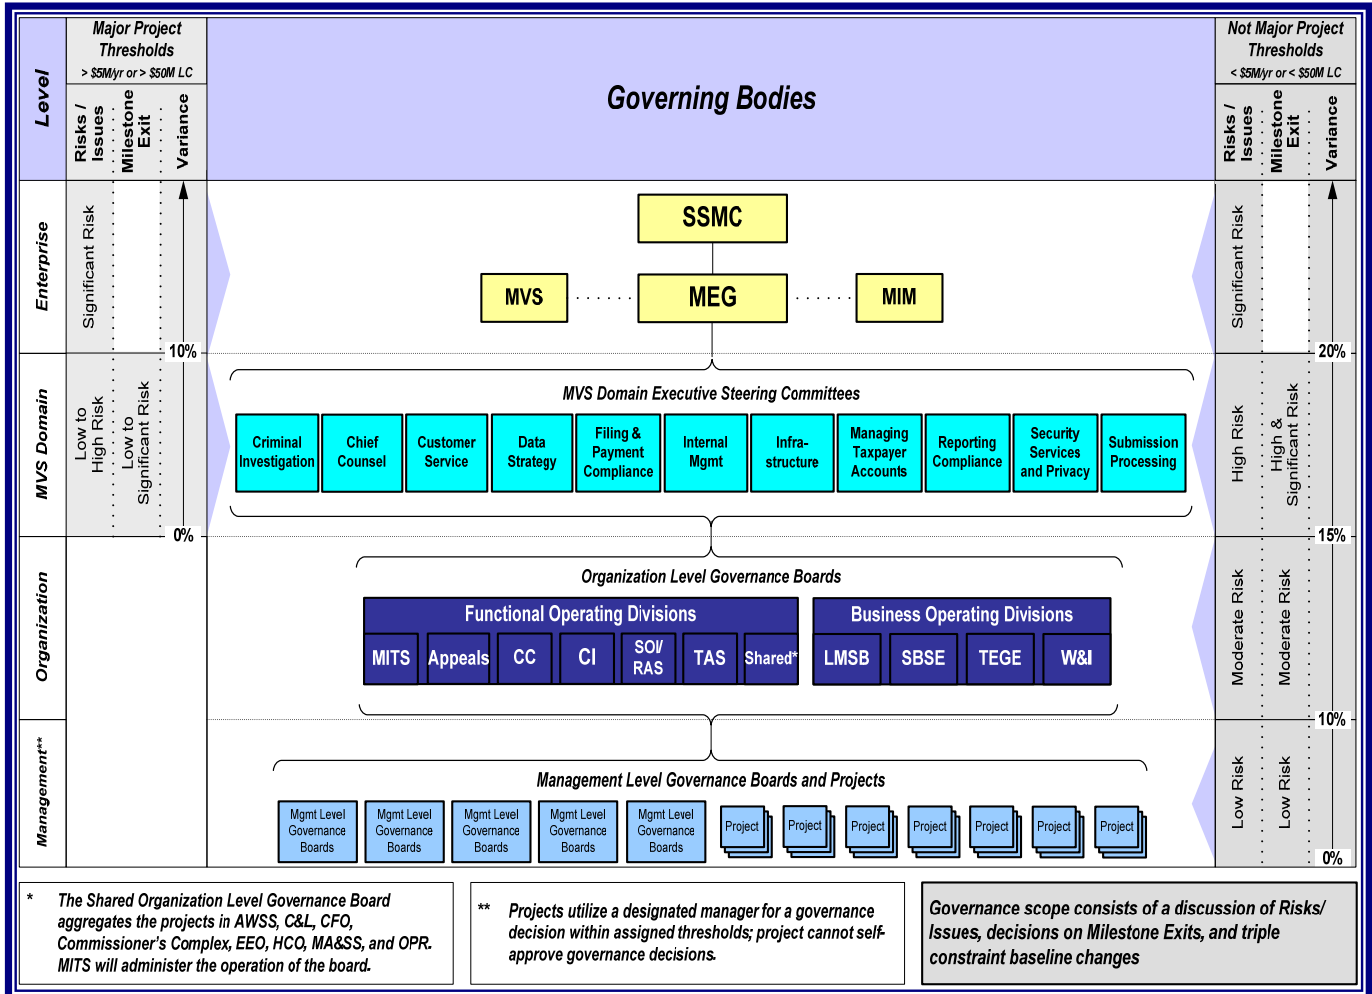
Level

Major Project Thresholds
> \$5M/yr or > \$50M LC

Risks / Issues
Milestone Exit
Variance

Governing Bodies

Not Major Project Thresholds
< \$5M/yr or < \$50M LC

Risks / Issues
Milestone Exit
Variance

Enterprise
Significant Risk

SSMC
MVS
MEG
MIM

Significant Risk

10%
20%

MVS Domain
Low to High Risk
Low to Significant Risk

MVS Domain Executive Steering Committees

Criminal Investigation
Chief Counsel
Customer Service
Data Strategy
Filing & Payment Compliance
Internal Mgmt
Infra-structure
Managing Taxpayer Accounts
Reporting Compliance
Security Services and Privacy
Submission Processing

High Risk
High & Significant Risk

0%
15%

Organization

Organization Level Governance Boards

Functional Operating Divisions
MITS
Appeals
CC
CI
SOI/ RAS
TAS
Shared*

Business Operating Divisions
LMSB
SBSE
TEGE
W&I

Moderate Risk
Moderate Risk

10%

Management**

Management Level Governance Boards and Projects

Mgmt Level Governance Boards
Mgmt Level Governance Boards
Mgmt Level Governance Boards
Mgmt Level Governance Boards
Mgmt Level Governance Boards
Project
Project
Project
Project
Project
Project
Project

Low Risk
Low Risk

0%

* The Shared Organization Level Governance Board aggregates the projects in AWSS, C&L, CFO, Commissioner's Complex, EEO, HCO, MA&SS, and OPR. MITS will administer the operation of the board.

** Projects utilize a designated manager for a governance decision within assigned thresholds; project cannot self-approve governance decisions.

Governance scope consists of a discussion of Risks/ Issues, decisions on Milestone Exits, and triple constraint baseline changes